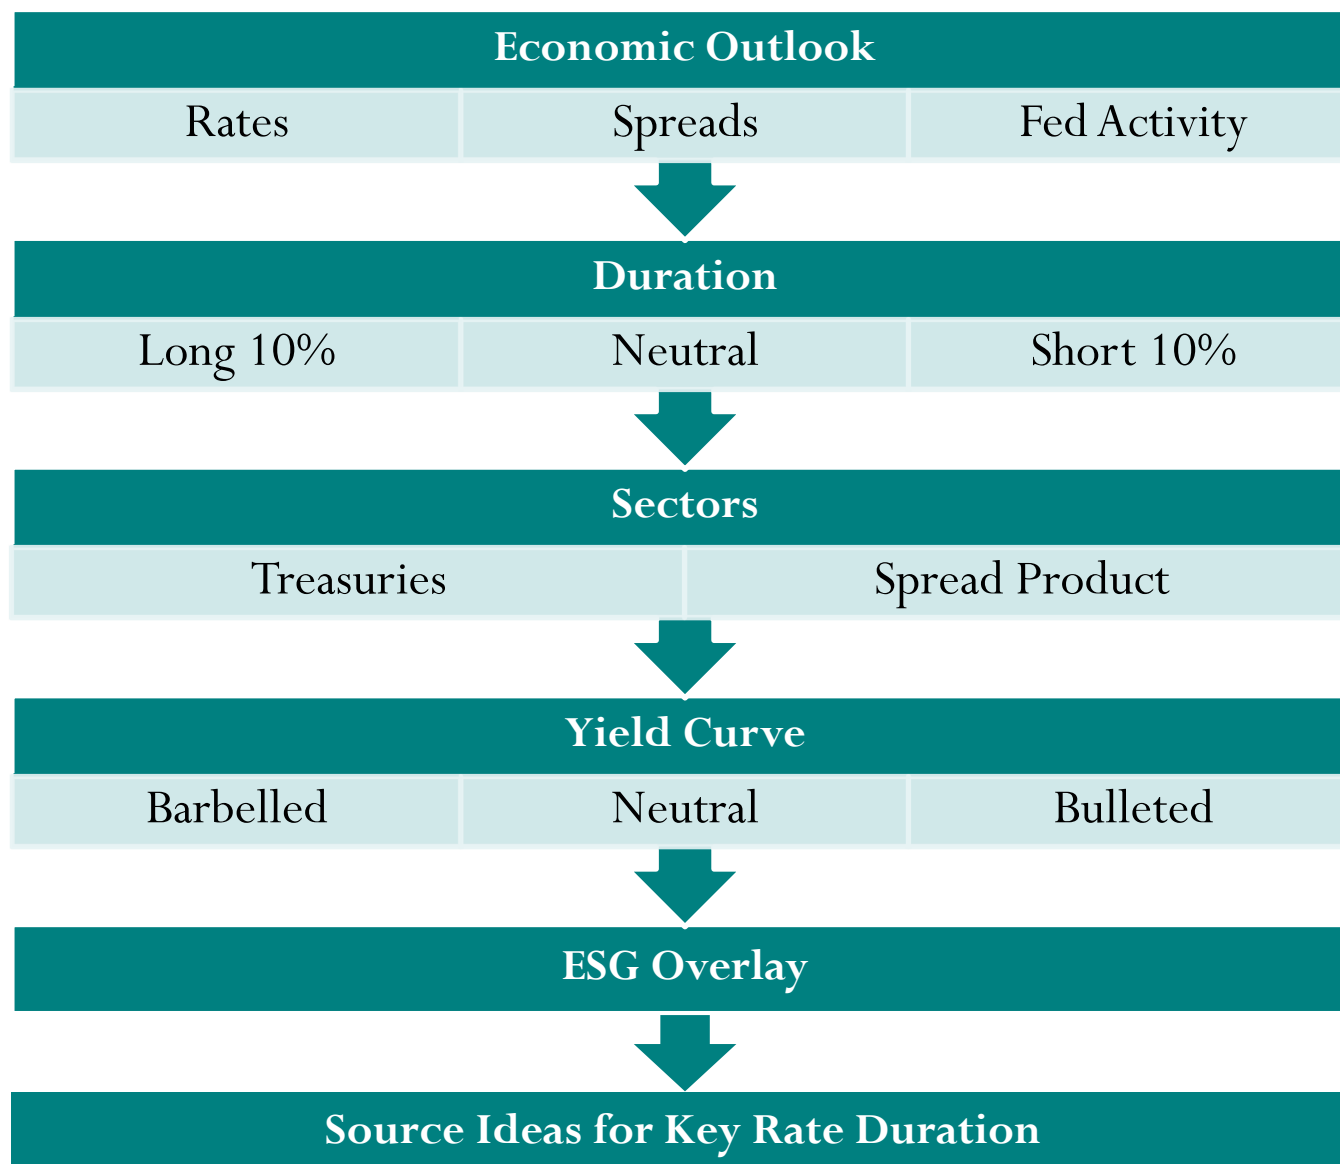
Economic Outlook

| Rates | Spreads | Fed Activity |
|---|---|---|

Duration

| Long 10% | Neutral | Short 10% |
|---|---|---|

Sectors

| Treasuries | Spread Product |
|---|---|

Yield Curve

| Barbelled | Neutral | Bulleted |
|---|---|---|

ESG Overlay

Source Ideas for Key Rate Duration